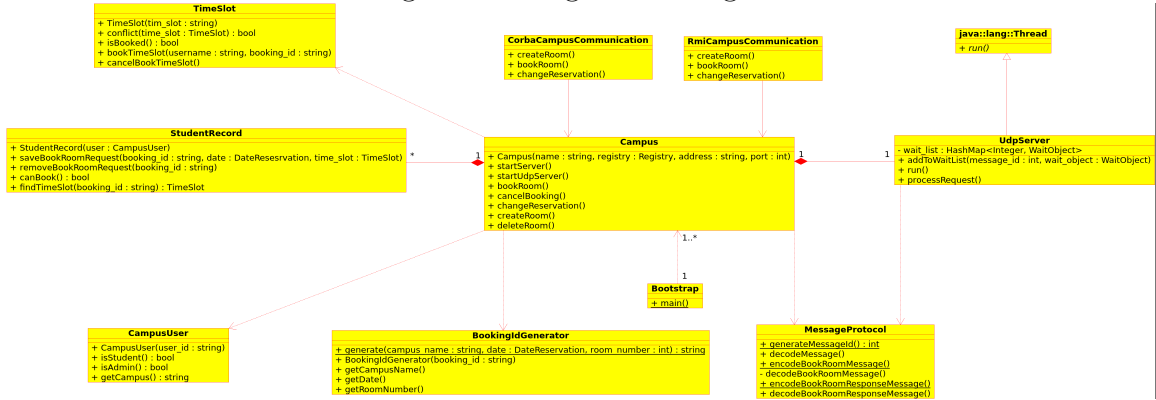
TimeSlot
+ TimeSlot(tim_slot : string)
+ conflict(time_slot : TimeSlot) : bool
+ isBooked() : bool
+ bookTimeSlot(username : string, booking_id : string)
+ cancelBookTimeSlot()

CorbaCampusCommunication
+ createRoom()
+ bookRoom()
+ changeReservation()

RmiCampusCommunication
+ createRoom()
+ bookRoom()
+ changeReservation()

java::lang::Thread
+ run()

StudentRecord
+ StudentRecord(user : CampusUser)
+ saveBookRoomRequest(booking_id : string, date : DateResesrvation, time_slot : TimeSlot)
+ removeBookRoomRequest(booking_id : string)
+ canBook() : bool
+ findTimeSlot(booking_id : string) : TimeSlot

*

1

Campus
+ Campus(name : string, registry : Registry, address : string, port : int)
+ startServer()
+ startUdpServer()
+ bookRoom()
+ cancelBooking()
+ changeReservation()
+ createRoom()
+ deleteRoom()

1

1

UdpServer
- wait_list : HashMap<Integer, WaitObject>
+ addToWaitList(message_id : int, wait_object : WaitObject)
+ run()
+ processRequest()

1..*

1

Bootstrap
+ main()

CampusUser
+ CampusUser(user_id : string)
+ isStudent() : bool
+ isAdmin() : bool
+ getCampus() : string

BookingIdGenerator
+ generate(campus_name : string, date : DateReservation, room_number : int) : string
+ BookingIdGenerator(booking_id : string)
+ getCampusName()
+ getDate()
+ getRoomNumber()

MessageProtocol
+ generateMessageId() : int
+ decodeMessage()
+ encodeBookRoomMessage()
- decodeBookRoomMessage()
+ encodeBookRoomResponseMessage()
+ decodeBookRoomResponseMessage()